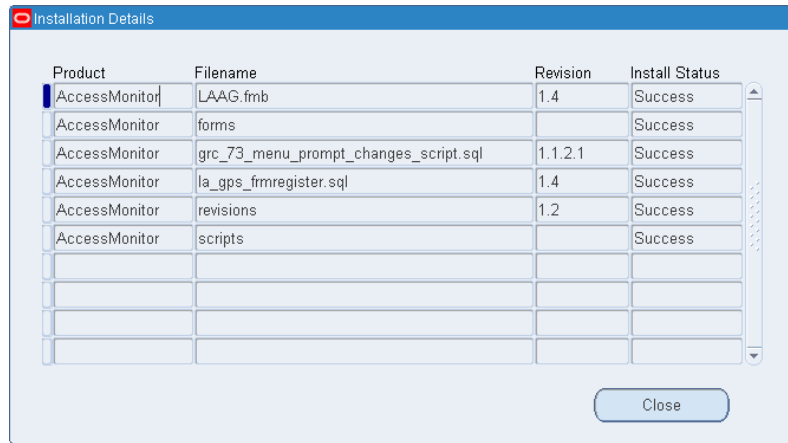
Installation Details

| Product | Filename | Revision | Install Status |
|---|---|---|---|
| AccessMonitor | LAAG.fmb | 1.4 | Success |
| AccessMonitor | forms | | Success |
| AccessMonitor | grc_73_menu_prompt_changes_script.sql | 1.1.2.1 | Success |
| AccessMonitor | la_gps_frmregister.sql | 1.4 | Success |
| AccessMonitor | revisions | 1.2 | Success |
| AccessMonitor | scripts | | Success |
| | | | |
| | | | |
| | | | |
| | | | |

Close